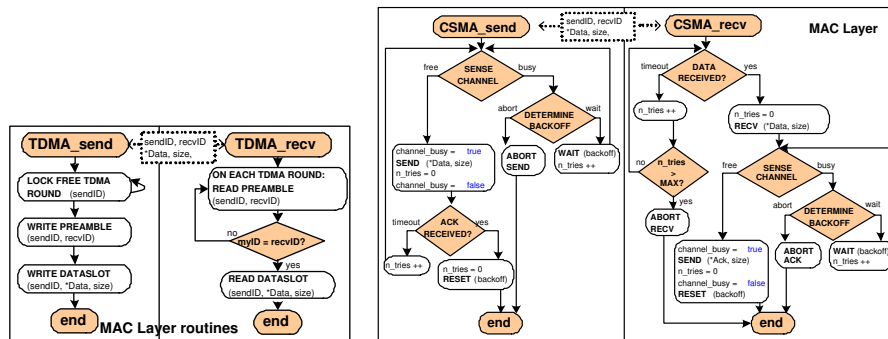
TDMA_send

sendID, recvID
*Data, size,

TDMA_recv

LOCK FREE TDMA ROUND (sendID)

WRITE PREAMBLE (sendID, recvID)

WRITE DATASLOT (sendID, *Data, size)

end

ON EACH TDMA ROUND: READ PREAMBLE (sendID, recvID)

no

myID = recvID?

yes

READ DATASLOT (sendID, *Data, size)

end

MAC Layer routines

CSMA_send

sendID, recvID
*Data, size,

CSMA_recv

MAC Layer

free

SENSE CHANNEL

busy

abort

DETERMINE BACKOFF

wait

channel_busy = true
SEND (*Data, size)
n_tries = 0
channel_busy = false

ABORT SEND

WAIT (backoff)
n_tries ++

timeout

ACK RECEIVED?

yes

n_tries ++

n_tries = 0
RESET (backoff)

end

timeout

DATA RECEIVED?

yes

n_tries ++

n_tries = 0
RECV (*Data, size)

no

n_tries > MAX?

yes

ABORT RECV

free

SENSE CHANNEL

busy

abort

DETERMINE BACKOFF

wait

channel_busy = true
SEND (*Ack, size)
n_tries = 0
channel_busy = false
RESET (backoff)

ABORT ACK

WAIT (backoff)
n_tries ++

end